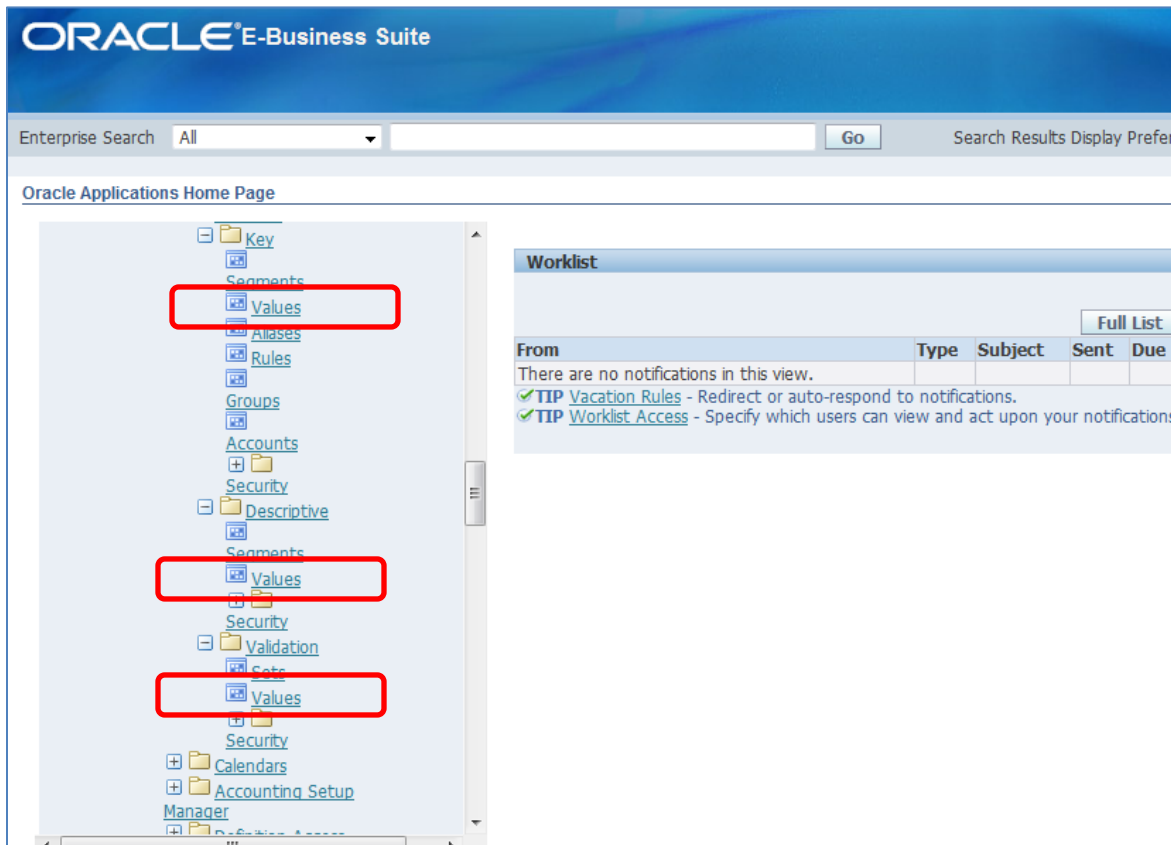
ORACLE E-Business Suite

Enterprise Search All Go Search Results Display Prefe

Oracle Applications Home Page

Key
Segments
Values
Aliases
Rules
Groups
Accounts
Security
Descriptive
Segments
Values
Security
Validation
Sets
Values
Security
Calendars
Accounting Setup Manager
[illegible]

Worklist

Full List

| From | Type | Subject | Sent | Due |
|---|---|---|---|---|
| There are no notifications in this view. | | | | |

TIP Vacation Rules - Redirect or auto-respond to notifications.
TIP Worklist Access - Specify which users can view and act upon your notifications